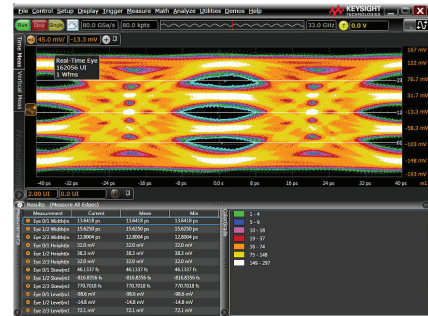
File Control Setup Display Trigger Measure Math Analyze Utilities Demos Help

KEYSIGHT TECHNOLOGIES

Run Stop Single 80.0 GSa/s 80.0 kpts

33.0 GHz 0.0 V

45.0 mV/ -13.3 mV

Real-Time Eye
162056 UI
1 Wfms

Time Meas Vertical Meas

167 mV
132 mV
76.7 mV
31.7 mV
-13.3 mV
-58.3 mV
-103 mV
-148 mV
-193 mV

-40 ps -32 ps -24 ps -16 ps -8 ps 0.0 s 8 ps 16 ps 24 ps 32 ps 40 ps

2.00 UI 0.0 UI

Results (Measure All Edges)

| Measurement | Current | Mean | Min |
|---|---|---|---|
| Eye 0/1 Width(ps | 13.6418 ps | 13.6418 ps | 13.6418 ps |
| Eye 1/2 Width(ps | 15.6250 ps | 15.6250 ps | 15.6250 ps |
| Eye 2/3 Width(ps | 12.8004 ps | 12.8004 ps | 12.8004 ps |
| Eye 0/1 Height(m | 32.0 mV | 32.0 mV | 32.0 mV |
| Eye 1/2 Height(m | 38.3 mV | 38.3 mV | 38.3 mV |
| Eye 2/3 Height(m | 32.0 mV | 32.0 mV | 32.0 mV |
| Eye 0/1 Skew(ps) | 46.1337 fs | 46.1337 fs | 46.1337 fs |
| Eye 1/2 Skew(ps) | -816.8356 fs | -816.8356 fs | -816.8356 fs |
| Eye 2/3 Skew(ps) | 770.7018 fs | 770.7018 fs | 770.7018 fs |
| Eye 0/1 Level(m) | -88.6 mV | -88.6 mV | -88.6 mV |
| Eye 1/2 Level(m) | -14.8 mV | -14.8 mV | -14.8 mV |
| Eye 2/3 Level(m) | 72.1 mV | 72.1 mV | 72.1 mV |

1 - 4
5 - 9
10 - 18
19 - 37
38 - 74
75 - 148
149 - 297